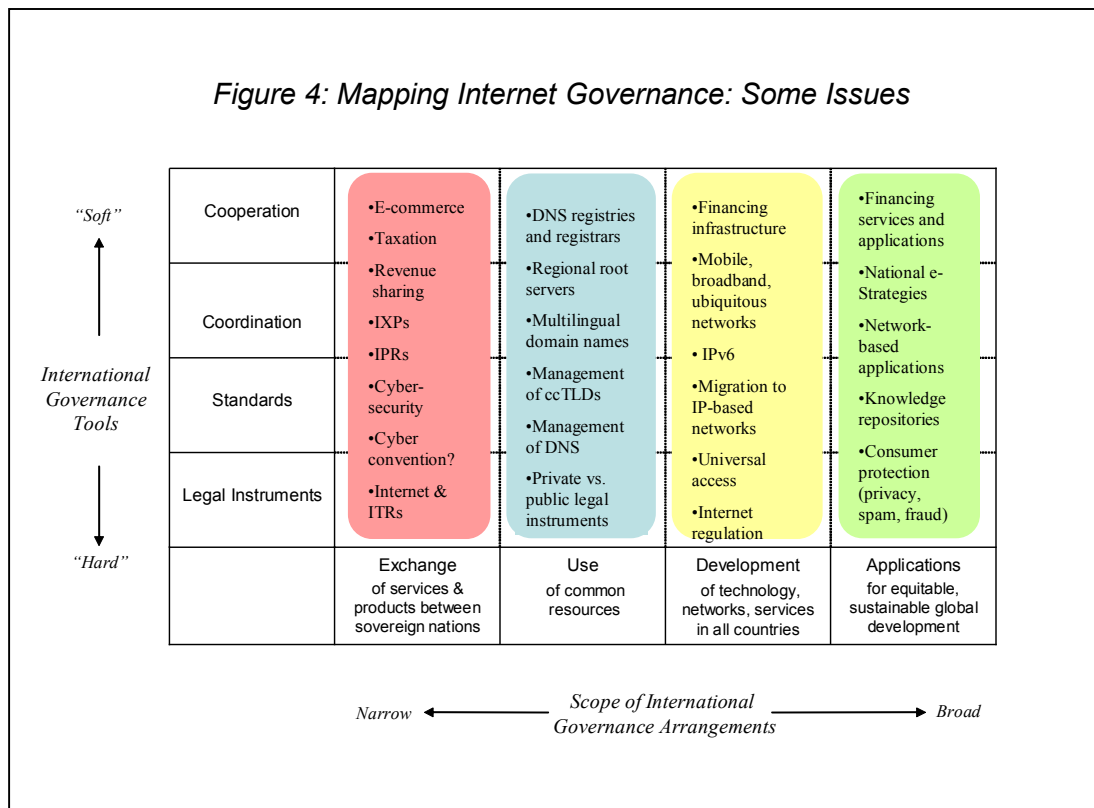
Figure 4: Mapping Internet Governance: Some Issues

"Soft"

International Governance Tools

"Hard"

| | | | | |
|---|---|---|---|---|
| Cooperation | •E-commerce •Taxation •Revenue sharing | •DNS registries and registrars •Regional root servers | •Financing infrastructure •Mobile, broadband, ubiquitous networks | •Financing services and applications •National e-Strategies |
| Coordination | •IXPs •IPRs | •Multilingual domain names | •IPv6 | •Network-based applications |
| Standards | •Cyber-security •Cyber convention? | •Management of ccTLDs •Management of DNS | •Migration to IP-based networks •Universal access | •Knowledge repositories •Consumer protection (privacy, spam, fraud) |
| Legal Instruments | •Internet & ITRs | •Private vs. public legal instruments | •Internet regulation | |
| | Exchange of services & products between sovereign nations | Use of common resources | Development of technology, networks, services in all countries | Applications for equitable, sustainable global development |

Narrow Scope of International Governance Arrangements Broad